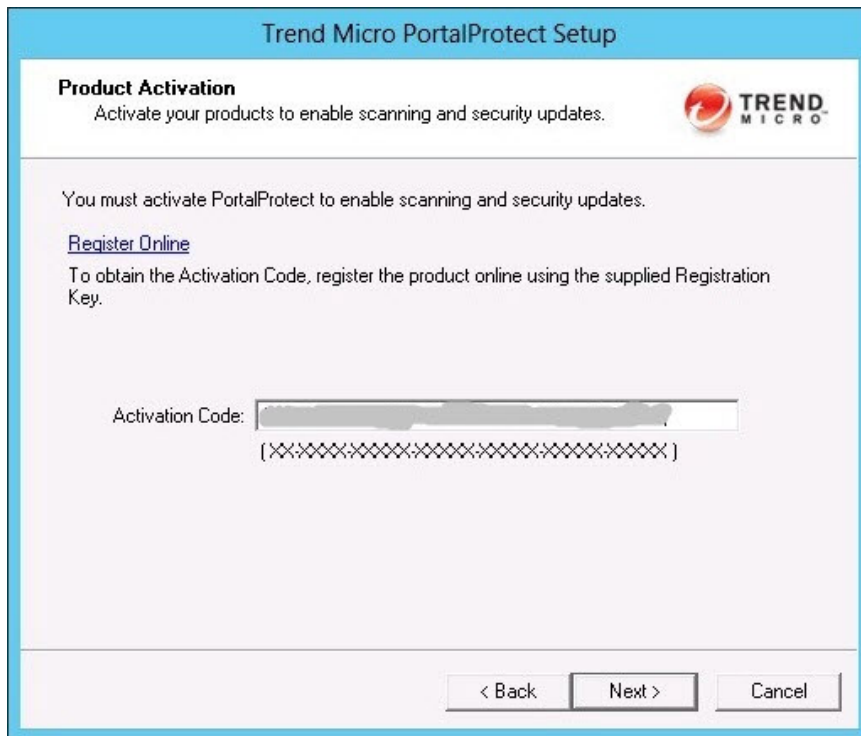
Trend Micro PortalProtect Setup

Product Activation
Activate your products to enable scanning and security updates.

TREND MICRO

You must activate PortalProtect to enable scanning and security updates.

Register Online

To obtain the Activation Code, register the product online using the supplied Registration Key.

Activation Code: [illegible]
(XX-XXXX-XXXX-XXXX-XXXX-XXXX-XXXXX)

< Back
Next >
Cancel